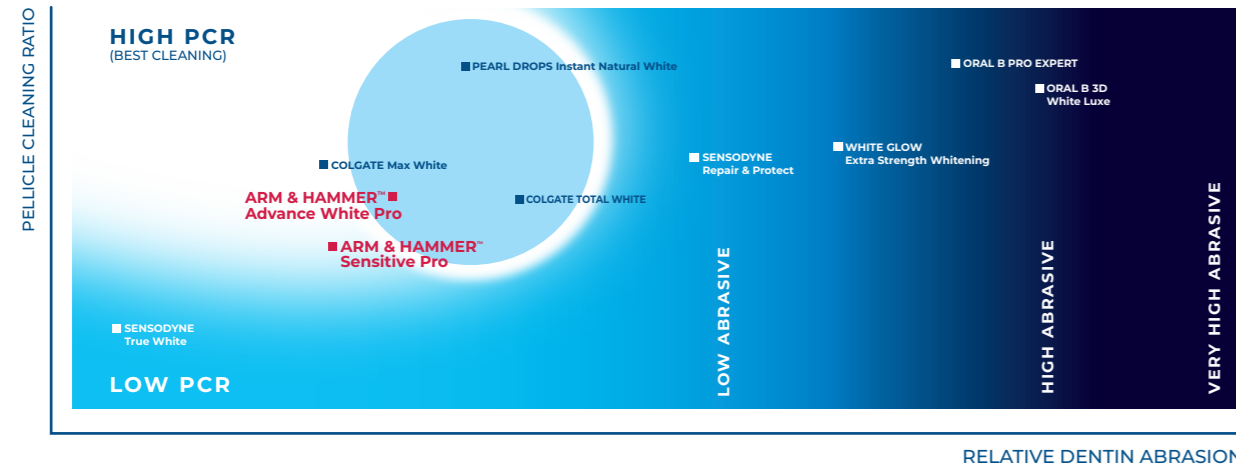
PELLICLE CLEANING RATIO

HIGH PCR
(BEST CLEANING)

PEARL DROPS Instant Natural White

ORAL B PRO EXPERT

ORAL B 3D White Luxe

COLGATE Max White

SENSODYNE Repair & Protect

WHITE GLOW Extra Strength Whitening

ARM & HAMMER™ Advance White Pro

COLGATE TOTAL WHITE

ARM & HAMMER™ Sensitive Pro

SENSODYNE True White

LOW PCR

LOW ABRASIVE

HIGH ABRASIVE

VERY HIGH ABRASIVE

RELATIVE DENTIN ABRASION